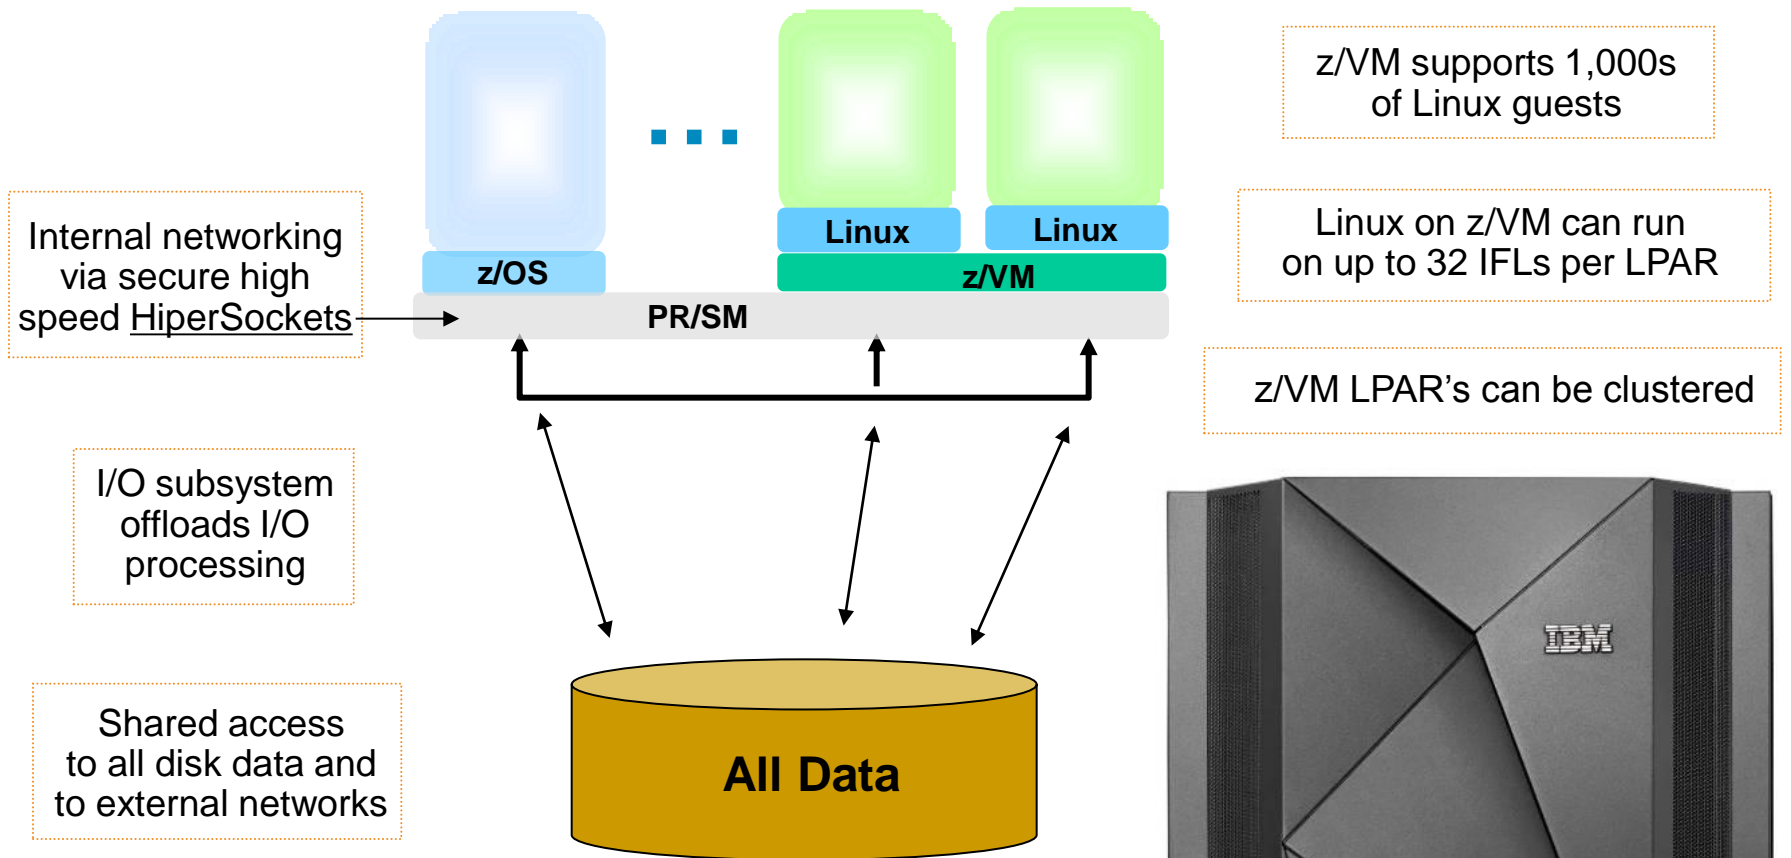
Internal networking via secure high speed HiperSockets

I/O subsystem offloads I/O processing

Shared access to all disk data and to external networks

z/OS

Linux

Linux

z/VM

PR/SM

All Data

z/VM supports 1,000s of Linux guests

Linux on z/VM can run on up to 32 IFLs per LPAR

z/VM LPAR's can be clustered

IBM